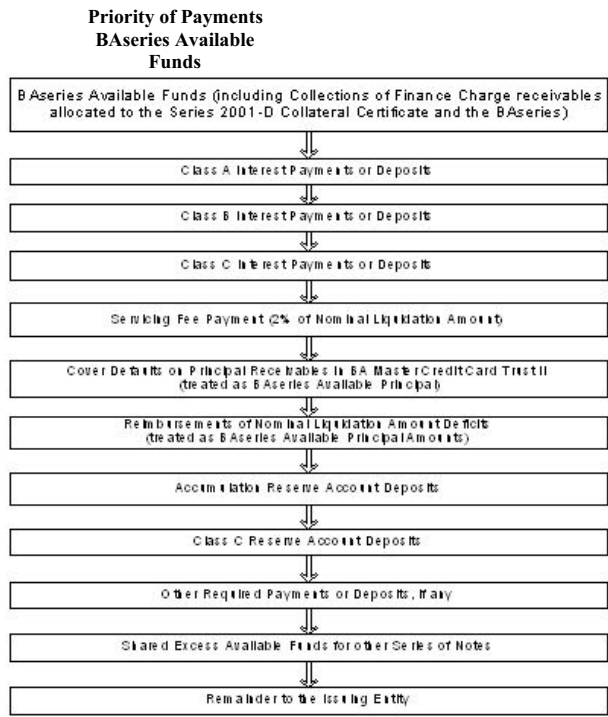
Priority of Payments
BAseries Available
Funds

BAseries Available Funds (including Collections of Finance Charge receivables allocated to the Series 2001-D Collateral Certificate and the BAseries)

Class A Interest Payments or Deposits

Class B Interest Payments or Deposits

Class C Interest Payments or Deposits

Servicing Fee Payment (2% of Nominal Liquidation Amount)

Cover Defaults on Principal Receivables in BA Master Credit Card Trust II
(treated as BAseries Available Principal)

Reimbursements of Nominal Liquidation Amount Deficits
(treated as BAseries Available Principal Amounts)

Accumulation Reserve Account Deposits

Class C Reserve Account Deposits

Other Required Payments or Deposits, if any

Shared Excess Available Funds for other Series of Notes

Remainder to the Issuing Entity